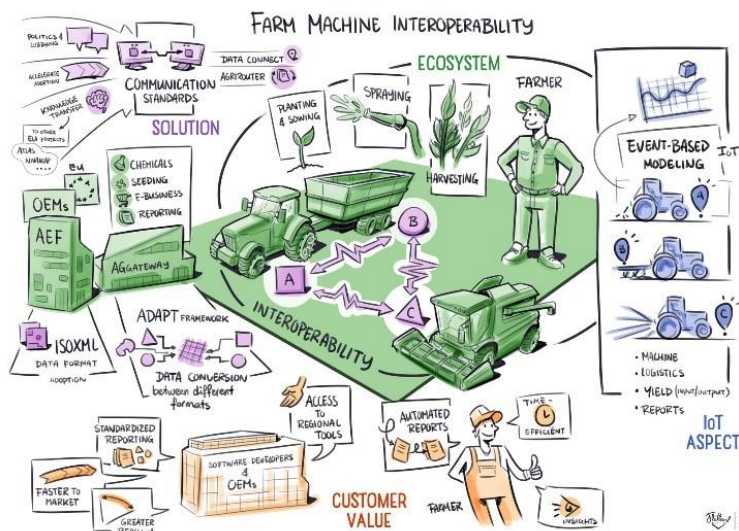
FARM MACHINE INTEROPERABILITY

POLITICS & LOBBYING

ACCELERATE ADOPTION

KNOWLEDGE TRANSFER

TO OTHER EU PROJECTS

ATLAS NIVAKIP ....

COMMUNICATION STANDARDS

DATA CONNECT

AGRIROUTER

SOLUTION

EU

OEMs

AEF

CHEMICALS

SEEDING

E-BUSINESS

REPORTING

AGGATEWAY

ISOXML

DATA FORMAT

ADOPTION

ADAPT FRAMEWORK

DATA CONVERSION between different formats

ECOSYSTEM

PLANTING & SOWING

SPRAYING

HARVESTING

FARMER

A

B

C

INTEROPERABILITY

EVENT-BASED MODELING

IoT

A

B

C

• MACHINE

• LOGISTICS

• YIELD (INPUT/OUTPUT)

• REPORTS

IoT ASPECT

STANDARDIZED REPORTING

FASTER TO MARKET

GREATER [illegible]

SOFTWARE DEVELOPERS & OEMs

ACCESS TO REGIONAL TOOLS

CUSTOMER VALUE

AUTOMATED REPORTS

TIME-EFFICIENT

FARMER

INSIGHTS